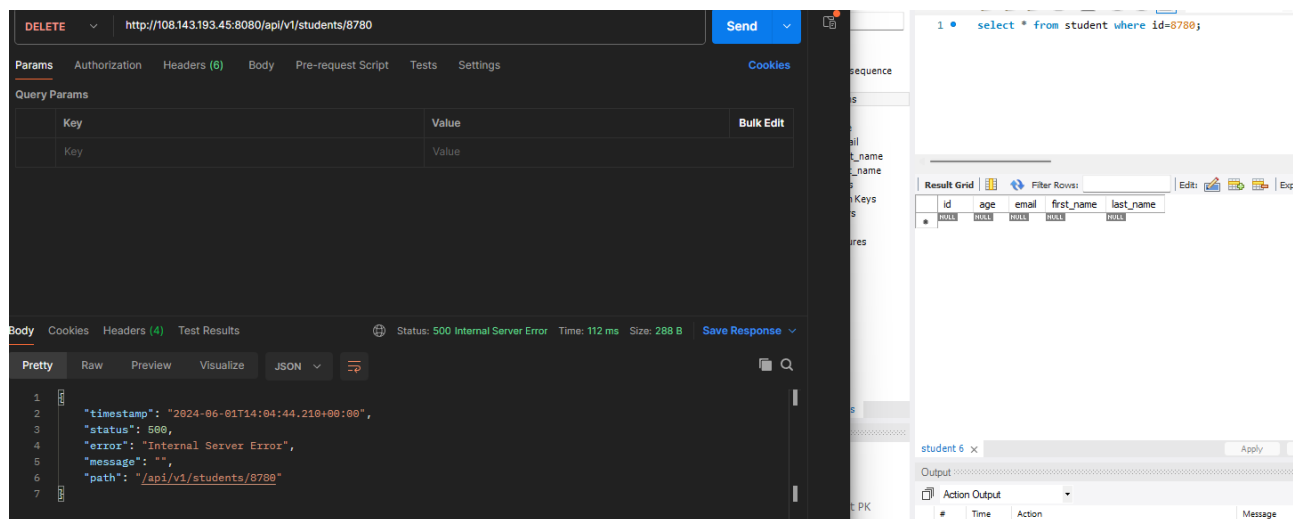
DELETE http://108.143.193.45:8080/api/v1/students/8780 Send

Params Authorization Headers (6) Body Pre-request Script Tests Settings Cookies

Query Params

| Key | Value | Bulk Edit |
|---|---|---|
| Key | Value | |

Body Cookies Headers (4) Test Results Status: 500 Internal Server Error Time: 112 ms Size: 288 B Save Response

Pretty Raw Preview Visualize JSON

1 {
2 "timestamp": "2024-06-01T14:04:44.210+00:00",
3 "status": 500,
4 "error": "Internal Server Error",
5 "message": "",
6 "path": "/api/v1/students/8780"
7 }

sequence
s
e
ail
t_name
_name
s
n Keys
s
ures
s
t PK

1 select * from student where id=8780;

Result Grid Filter Rows: Edit: Exp

| id | age | email | first_name | last_name |
|---|---|---|---|---|
| NULL | NULL | NULL | NULL | NULL |

student 6 × Apply

Output

Action Output

# Time Action Message